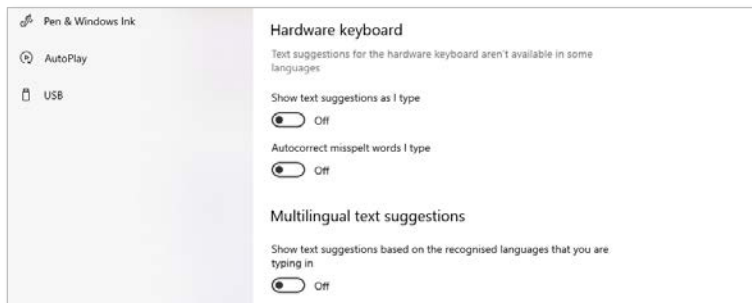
Pen & Windows Ink

AutoPlay

USB

Hardware keyboard

Text suggestions for the hardware keyboard aren't available in some languages

Show text suggestions as I type

Off

Autocorrect misspelt words I type

Off

Multilingual text suggestions

Show text suggestions based on the recognised languages that you are typing in

Off